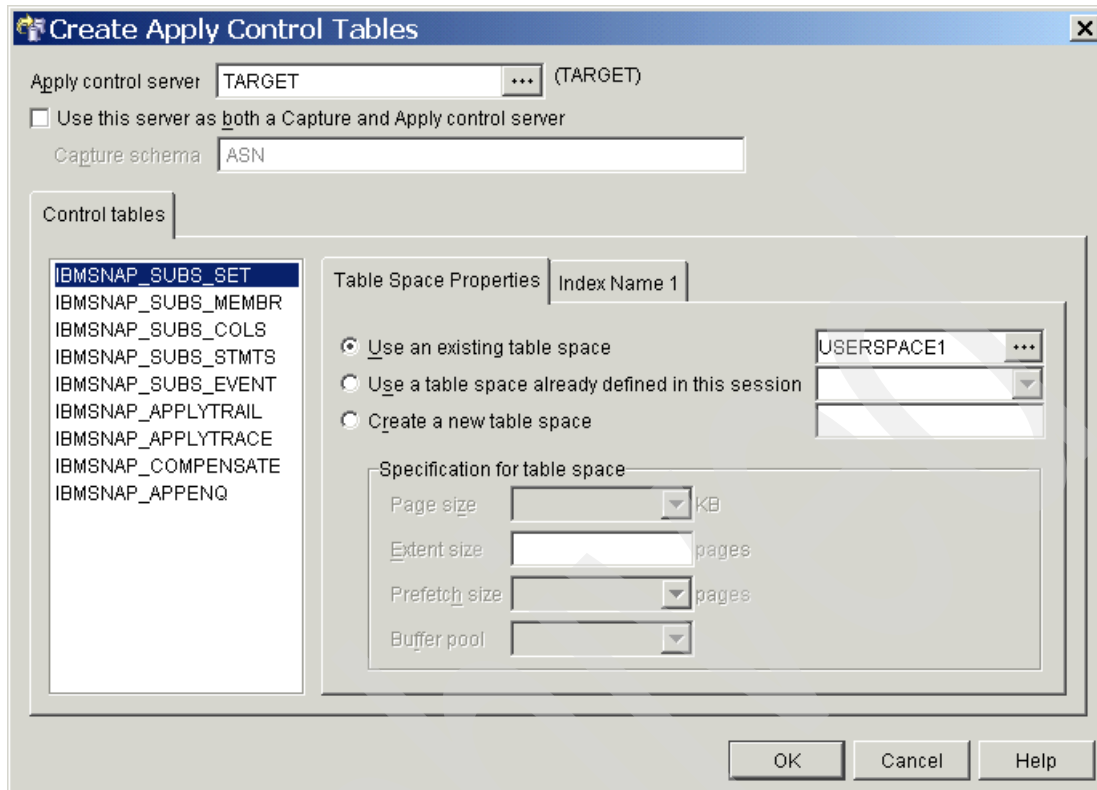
Create Apply Control Tables

Apply control server TARGET ... (TARGET)

Use this server as both a Capture and Apply control server

Capture schema ASN

Control tables

IBMSNAP_SUBS_SET
IBMSNAP_SUBS_MEMBR
IBMSNAP_SUBS_COLS
IBMSNAP_SUBS_STMTS
IBMSNAP_SUBS_EVENT
IBMSNAP_APPLYTRAIL
IBMSNAP_APPLYTRACE
IBMSNAP_COMPENSATE
IBMSNAP_APPENQ

Table Space Properties | Index Name 1

Use an existing table space USERSPACE1 ...
Use a table space already defined in this session
Create a new table space

Specification for table space
Page size KB
Extent size pages
Prefetch size pages
Buffer pool

OK Cancel Help